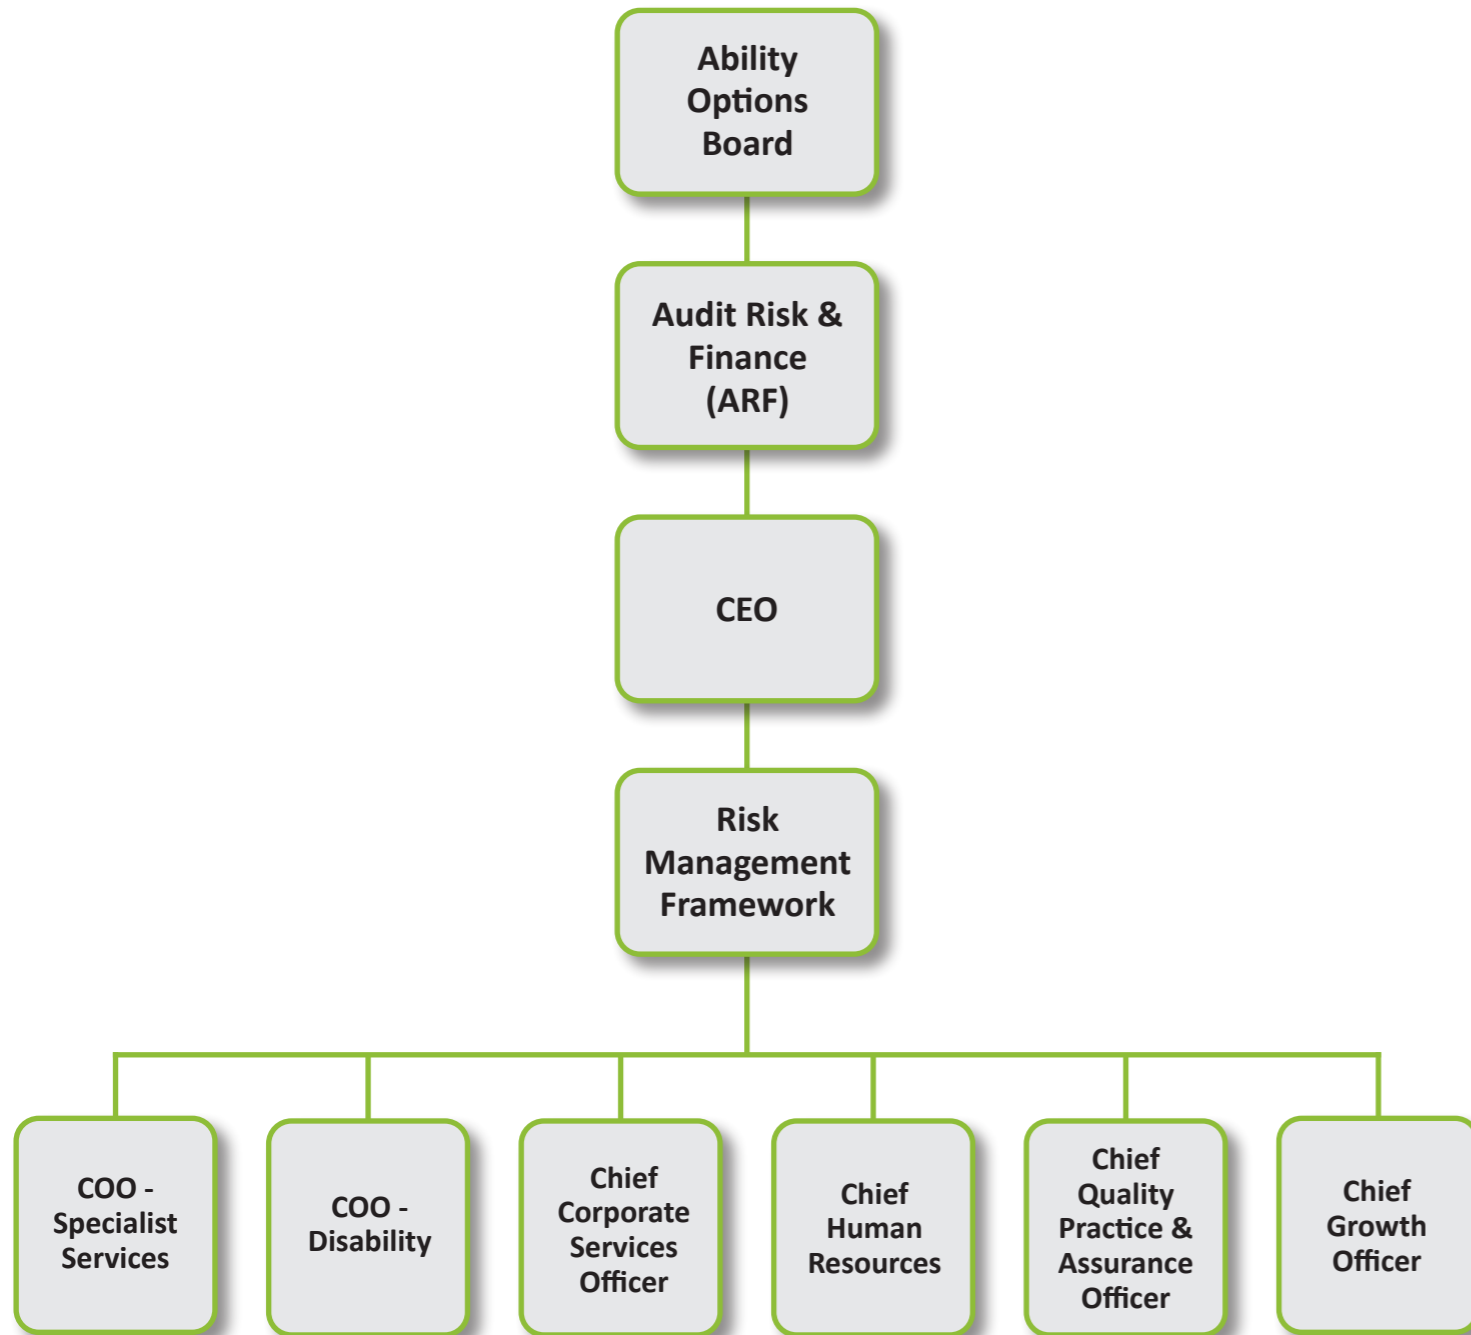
Ability Options Board

Audit Risk & Finance (ARF)

CEO

Risk Management Framework

COO - Specialist Services

COO - Disability

Chief Corporate Services Officer

Chief Human Resources

Chief Quality Practice & Assurance Officer

Chief Growth Officer